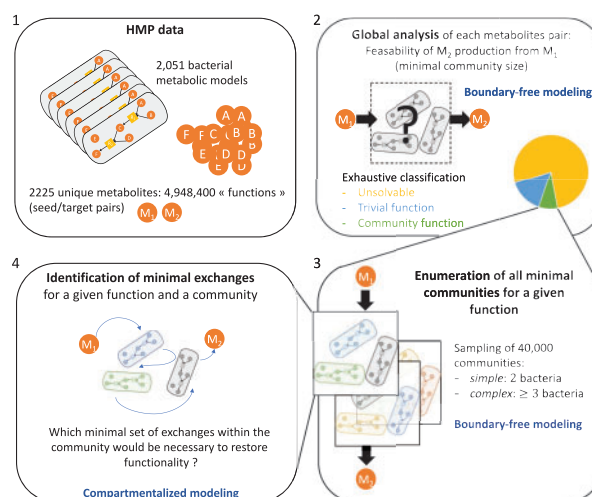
1

HMP data

2,051 bacterial metabolic models

A A B C F F C B E D D E B D D

2225 unique metabolites: 4,948,400 « functions » (seed/target pairs) $M_1$ $M_2$

2

Global analysis of each metabolites pair: Feasability of $M_2$ production from $M_1$ (minimal community size)

Boundary-free modeling

$M_1$ ? $M_2$

Exhaustive classification
- Unsolvable
- Trivial function
- Community function

4

Identification of minimal exchanges for a given function and a community

$M_1$ $M_2$

Which minimal set of exchanges within the community would be necessary to restore functionality ?

Compartmentalized modeling

3

Enumeration of all minimal communities for a given function

$M_1$

Sampling of 40,000 communities:
- simple: 2 bacteria
- complex: ≥ 3 bacteria

Boundary-free modeling

$M_2$